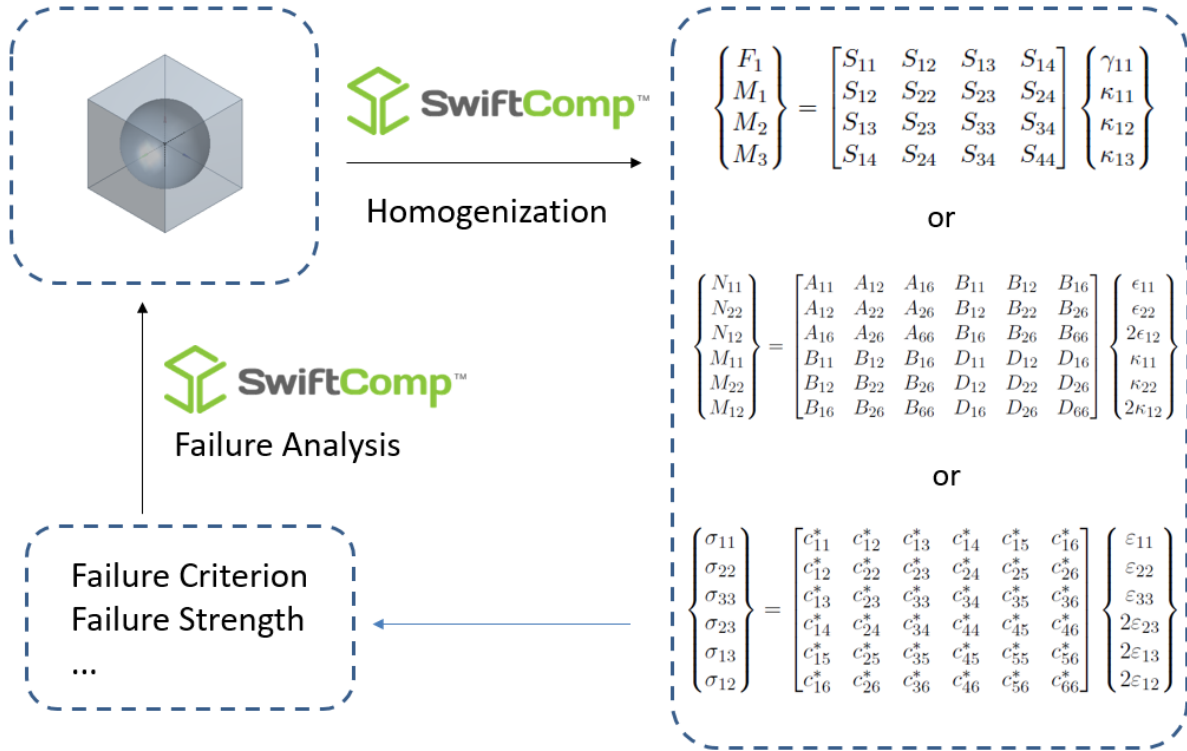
SwiftComp™

Homogenization

$\begin{Bmatrix} F_1 \\ M_1 \\ M_2 \\ M_3 \end{Bmatrix} = \begin{bmatrix} S_{11} & S_{12} & S_{13} & S_{14} \\ S_{12} & S_{22} & S_{23} & S_{24} \\ S_{13} & S_{23} & S_{33} & S_{34} \\ S_{14} & S_{24} & S_{34} & S_{44} \end{bmatrix} \begin{Bmatrix} \gamma_{11} \\ \kappa_{11} \\ \kappa_{12} \\ \kappa_{13} \end{Bmatrix}$

or

$\begin{Bmatrix} N_{11} \\ N_{22} \\ N_{12} \\ M_{11} \\ M_{22} \\ M_{12} \end{Bmatrix} = \begin{bmatrix} A_{11} & A_{12} & A_{16} & B_{11} & B_{12} & B_{16} \\ A_{12} & A_{22} & A_{26} & B_{12} & B_{22} & B_{26} \\ A_{16} & A_{26} & A_{66} & B_{16} & B_{26} & B_{66} \\ B_{11} & B_{12} & B_{16} & D_{11} & D_{12} & D_{16} \\ B_{12} & B_{22} & B_{26} & D_{12} & D_{22} & D_{26} \\ B_{16} & B_{26} & B_{66} & D_{16} & D_{26} & D_{66} \end{bmatrix} \begin{Bmatrix} \epsilon_{11} \\ \epsilon_{22} \\ 2\epsilon_{12} \\ \kappa_{11} \\ \kappa_{22} \\ 2\kappa_{12} \end{Bmatrix}$

or

$\begin{Bmatrix} \sigma_{11} \\ \sigma_{22} \\ \sigma_{33} \\ \sigma_{23} \\ \sigma_{13} \\ \sigma_{12} \end{Bmatrix} = \begin{bmatrix} c^*_{11} & c^*_{12} & c^*_{13} & c^*_{14} & c^*_{15} & c^*_{16} \\ c^*_{12} & c^*_{22} & c^*_{23} & c^*_{24} & c^*_{25} & c^*_{26} \\ c^*_{13} & c^*_{23} & c^*_{33} & c^*_{34} & c^*_{35} & c^*_{36} \\ c^*_{14} & c^*_{24} & c^*_{34} & c^*_{44} & c^*_{45} & c^*_{46} \\ c^*_{15} & c^*_{25} & c^*_{35} & c^*_{45} & c^*_{55} & c^*_{56} \\ c^*_{16} & c^*_{26} & c^*_{36} & c^*_{46} & c^*_{56} & c^*_{66} \end{bmatrix} \begin{Bmatrix} \varepsilon_{11} \\ \varepsilon_{22} \\ \varepsilon_{33} \\ 2\varepsilon_{23} \\ 2\varepsilon_{13} \\ 2\varepsilon_{12} \end{Bmatrix}$

SwiftComp™

Failure Analysis

Failure Criterion
Failure Strength
...